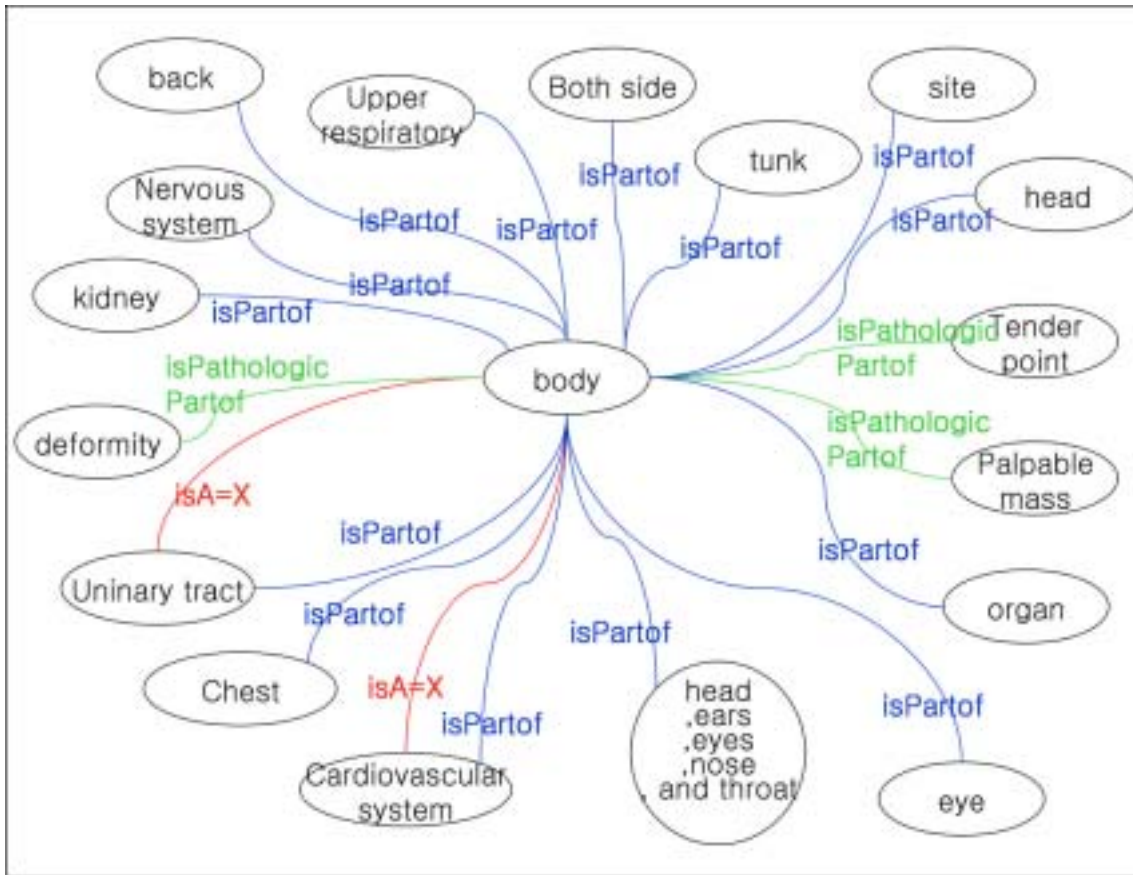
back

Upper respiratory

Both side

site

tunk

isPartof

isPartof

head

Nervous system

isPartof

isPartof

isPartof

isPartof

isPartof

kidney

isPartof

isPathologic Partof

Tender point

isPathologic Partof

body

deformity

isPathologic Partof

Palpable mass

isA=X

isPartof

isPartof

Uninary tract

organ

isPartof

isPartof

Chest

isA=X

isPartof

head ,ears ,eyes ,nose , and throat

isPartof

Cardiovascular system

eye